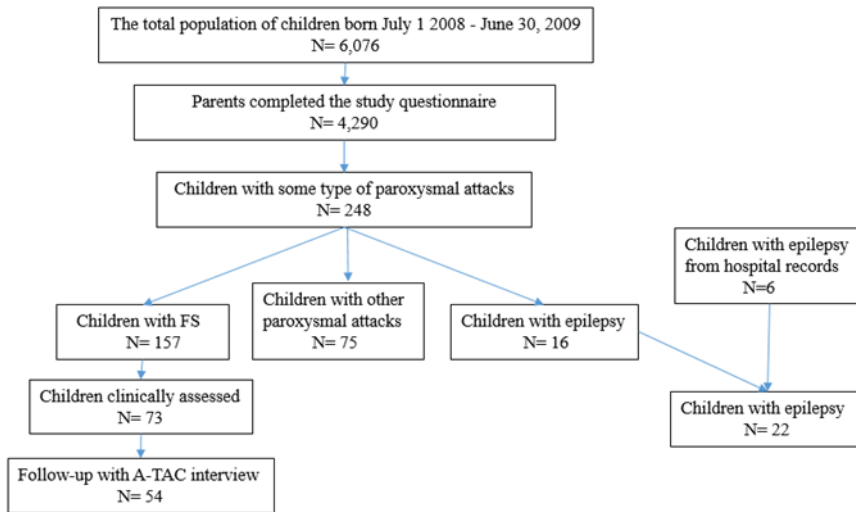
The total population of children born July 1 2008 - June 30, 2009
N= 6,076

Parents completed the study questionnaire
N= 4,290

Children with some type of paroxysmal attacks
N= 248

Children with epilepsy from hospital records
N=6

Children with FS
N= 157

Children with other paroxysmal attacks
N= 75

Children with epilepsy
N= 16

Children clinically assessed
N= 73

Children with epilepsy
N= 22

Follow-up with A-TAC interview
N= 54